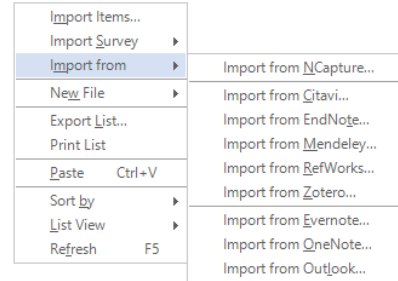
Import Items...
Import Survey
Import from
New File
Export List...
Print List
Paste Ctrl+V
Sort by
List View
Refresh F5

Import from NCapture...
Import from Citavi...
Import from EndNote...
Import from Mendeley...
Import from RefWorks...
Import from Zotero...
Import from Evernote...
Import from OneNote...
Import from Outlook...